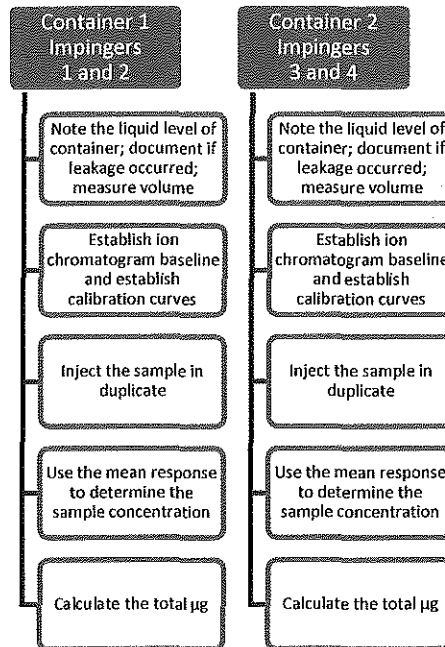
Container 1
Impingers
1 and 2

Note the liquid level of container; document if leakage occurred; measure volume

Establish ion chromatogram baseline and establish calibration curves

Inject the sample in duplicate

Use the mean response to determine the sample concentration

Calculate the total µg

Container 2
Impingers
3 and 4

Note the liquid level of container; document if leakage occurred; measure volume

Establish ion chromatogram baseline and establish calibration curves

Inject the sample in duplicate

Use the mean response to determine the sample concentration

Calculate the total µg